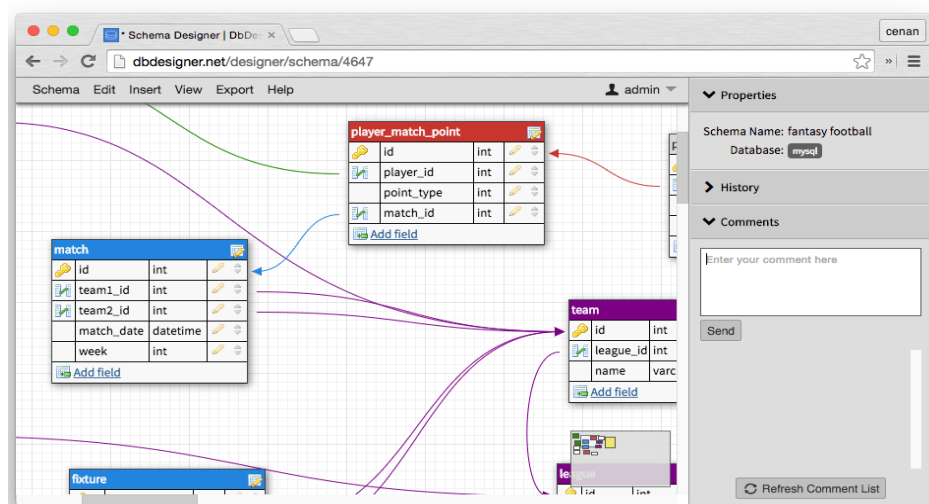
Schema Designer | DbDe ×

cenan

dbdesigner.net/designer/schema/4647

Schema Edit Insert View Export Help

admin

Properties

Schema Name: fantasy football

Database: mysql

History

Comments

Enter your comment here

Send

Refresh Comment List

player_match_point

| id | int |
|---|---|
| player_id | int |
| point_type | int |
| match_id | int |

Add field

match

| id | int |
|---|---|
| team1_id | int |
| team2_id | int |
| match_date | datetime |
| week | int |

Add field

team

| id | int |
|---|---|
| league_id | int |
| name | varc |

Add field

league

| id | int |
|---|---|

fixture